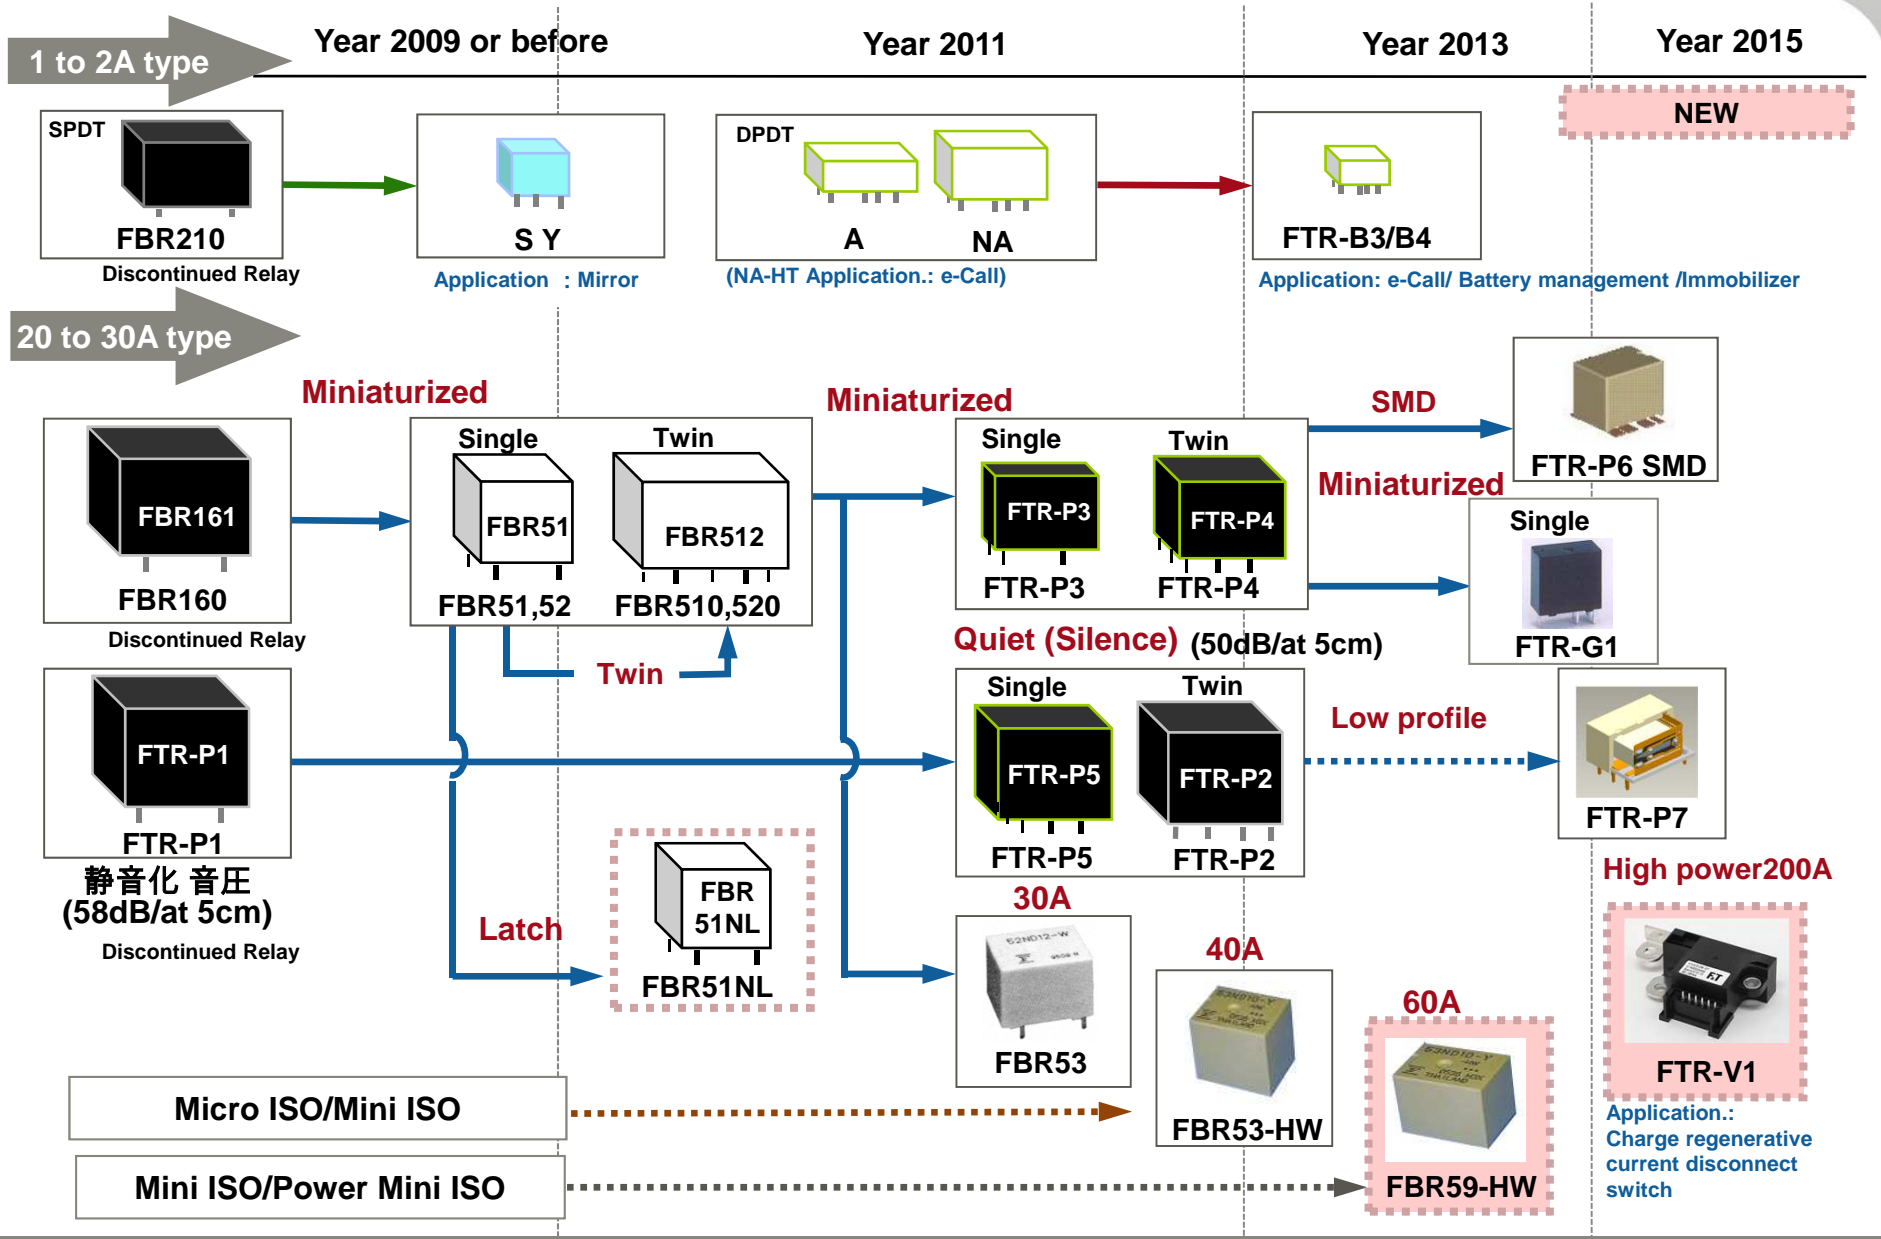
1 to 2A type

Year 2009 or before

Year 2011

Year 2013

Year 2015

NEW

SPDT

FBR210

Discontinued Relay

S Y

Application : Mirror

DPDT

A

NA

(NA-HT Application.: e-Call)

FTR-B3/B4

Application: e-Call/ Battery management /Immobilizer

20 to 30A type

Miniaturized

FBR161

FBR160

Discontinued Relay

Single

Twin

FBR51

FBR512

FBR51,52

FBR510,520

Twin

Miniaturized

Single

Twin

FTR-P3

FTR-P4

FTR-P3

FTR-P4

SMD

FTR-P6 SMD

Miniaturized

Single

FTR-G1

Quiet (Silence) (50dB/at 5cm)

FTR-P1

FTR-P1

静音化 音圧

(58dB/at 5cm)

Discontinued Relay

Single

Twin

FTR-P5

FTR-P2

FTR-P5

FTR-P2

Low profile

FTR-P7

High power200A

Latch

FBR 51NL

FBR51NL

30A

FBR53

40A

FBR53-HW

60A

FBR59-HW

FTR-V1

Application.: Charge regenerative current disconnect switch

Micro ISO/Mini ISO

Mini ISO/Power Mini ISO